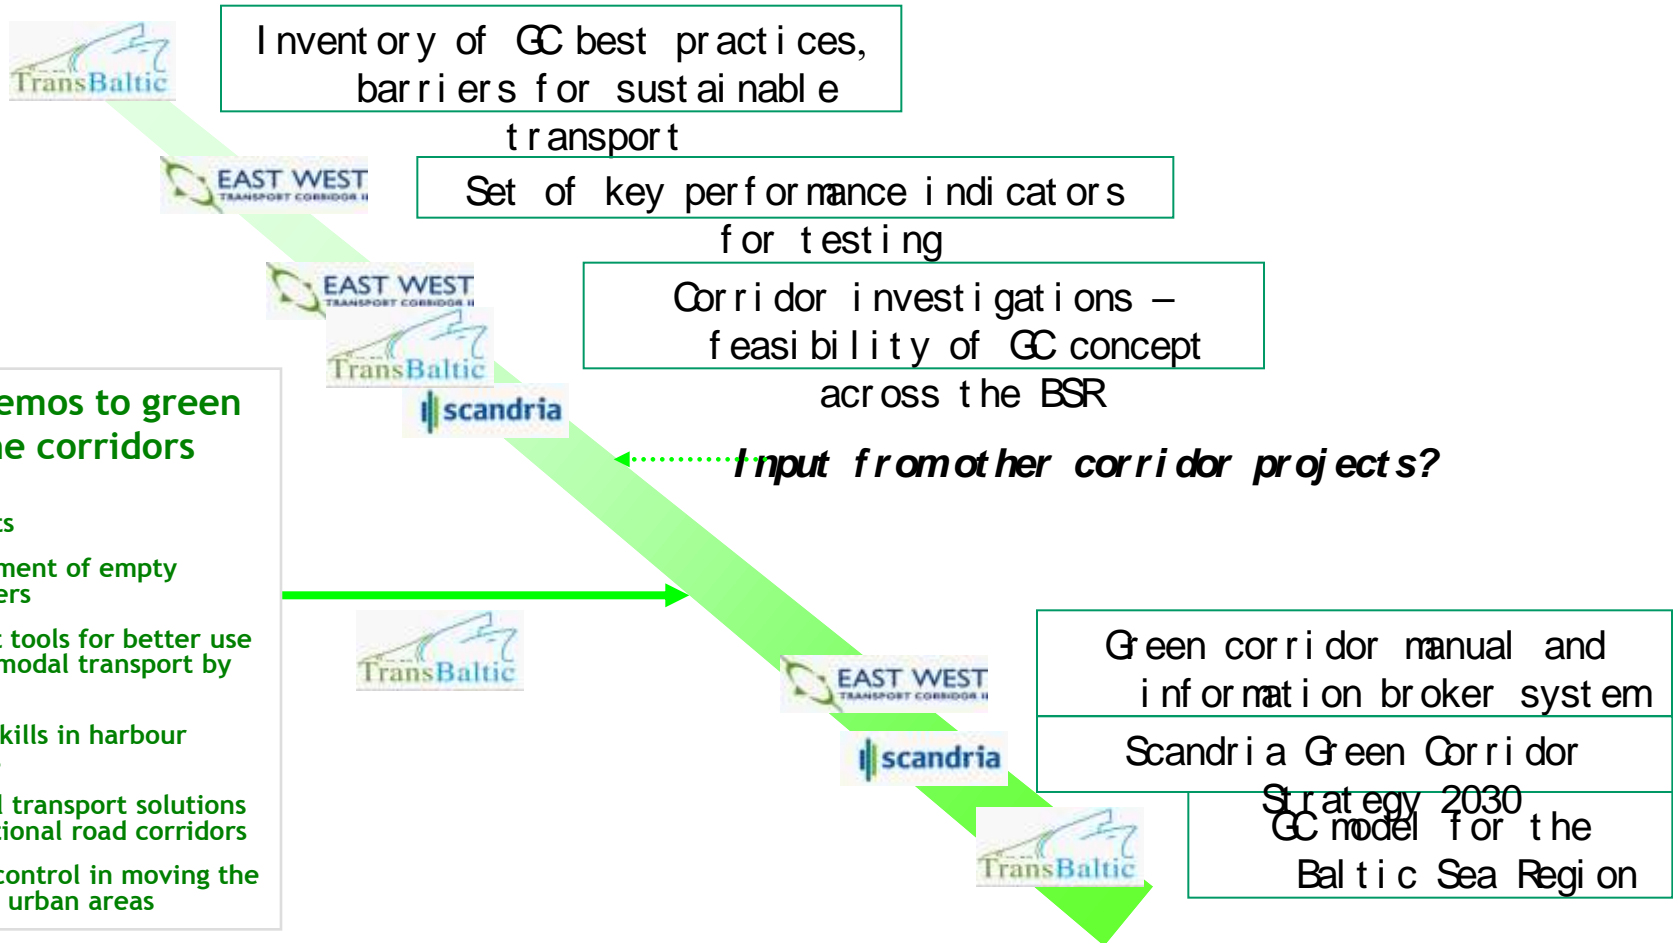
TransBaltic

Inventory of GC best practices, barriers for sustainable transport

EAST WEST TRANSPORT CORRIDOR II

Set of key performance indicators for testing

EAST WEST TRANSPORT CORRIDOR II

TransBaltic

Corridor investigations – feasibility of GC concept across the BSR

scandria

emos to green
ne corridors

ts

ment of empty
ers

t tools for better use
modal transport by

kills in harbour

l transport solutions
tional road corridors

control in moving the
urban areas

Input from other corridor projects?

TransBaltic

EAST WEST TRANSPORT CORRIDOR II

Green corridor manual and information broker system

scandria

Scandria Green Corridor Strategy 2030

TransBaltic

GC model for the Baltic Sea Region